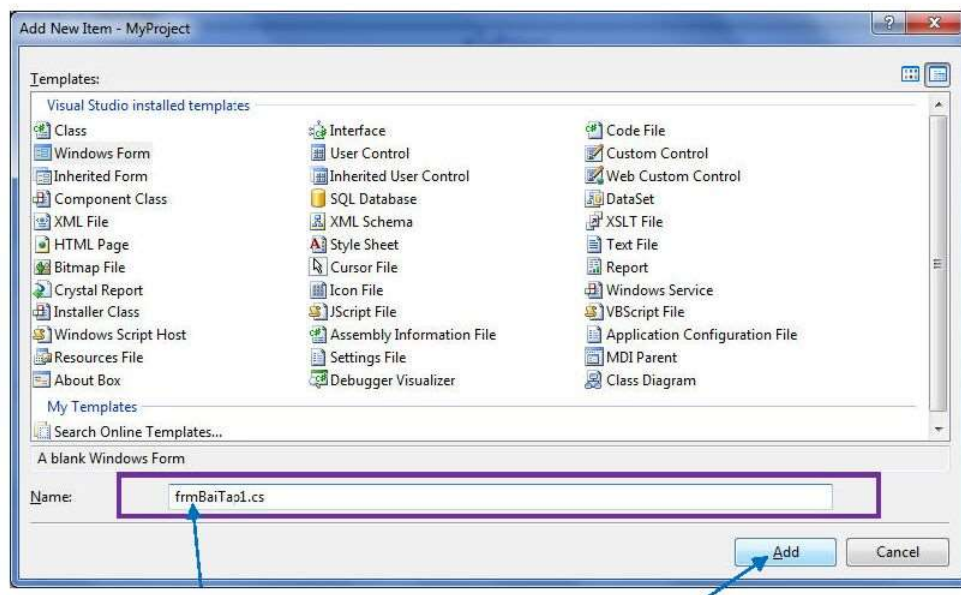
Add New Item - MyProject

Templates:

Visual Studio installed templates

| | | |
|---|---|---|
| Class | Interface | Code File |
| Windows Form | User Control | Custom Control |
| Inherited Form | Inherited User Control | Web Custom Control |
| Component Class | SQL Database | DataSet |
| XML File | XML Schema | XSLT File |
| HTML Page | Style Sheet | Text File |
| Bitmap File | Cursor File | Report |
| Crystal Report | Icon File | Windows Service |
| Installer Class | JScript File | VBScript File |
| Windows Script Host | Assembly Information File | Application Configuration File |
| Resources File | Settings File | MDI Parent |
| About Box | Debugger Visualizer | Class Diagram |

My Templates

Search Online Templates...

A blank Windows Form

Name: frmBaiTap1.cs

Add

Cancel